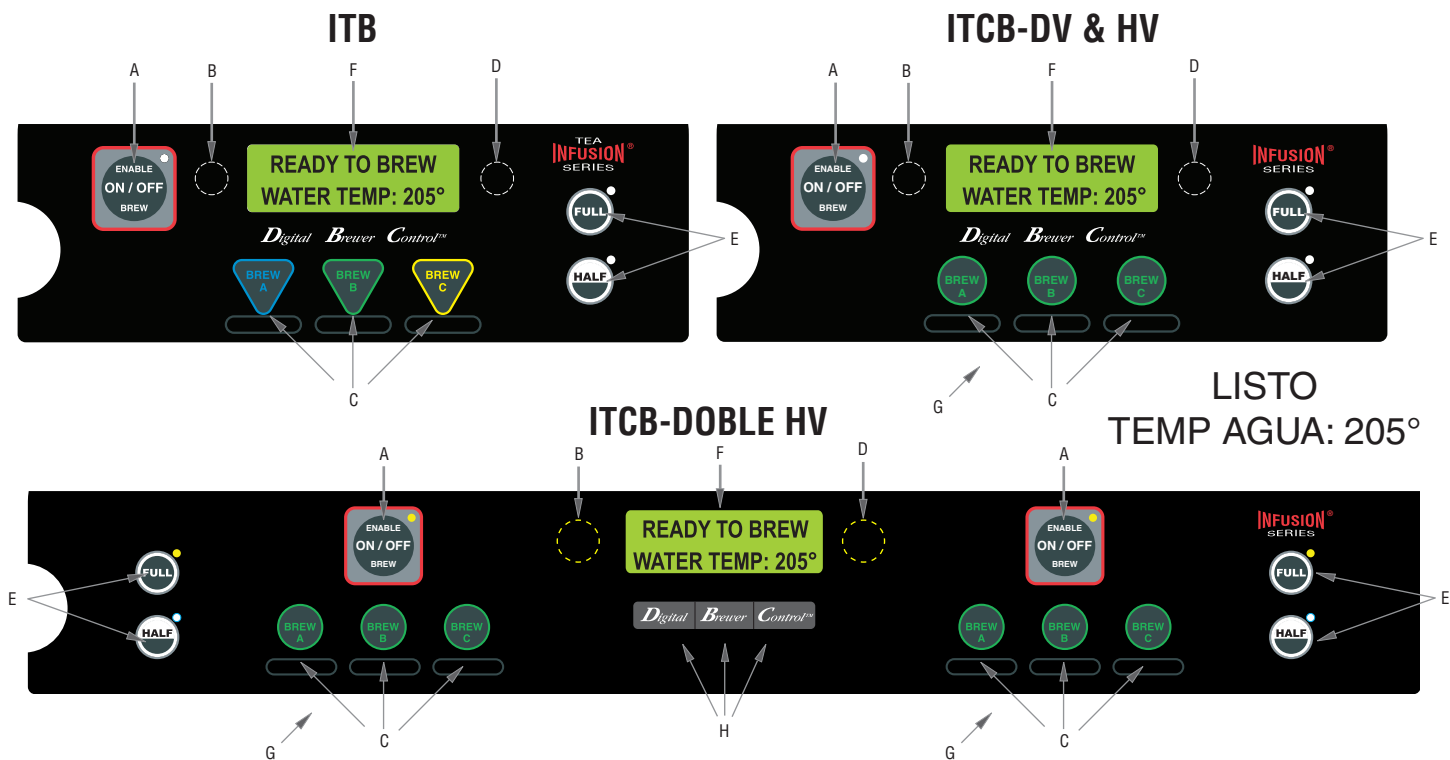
ITB

A B F D

ENABLE
ON / OFF
BREW

READY TO BREW
WATER TEMP: 205°

TEA
INFUSION®
SERIES

FULL

HALF

E

Digital Brewer Control™

BREW A
BREW B
BREW C

C

ITCB-DV & HV

A B F D

ENABLE
ON / OFF
BREW

READY TO BREW
WATER TEMP: 205°

INFUSION®
SERIES

FULL

HALF

E

Digital Brewer Control™

BREW A
BREW B
BREW C

G C

LISTO
TEMP AGUA: 205°

ITCB-DOBLE HV

A B F D A

E

FULL

HALF

ENABLE
ON / OFF
BREW

BREW A
BREW B
BREW C

READY TO BREW
WATER TEMP: 205°

Digital Brewer Control™

ENABLE
ON / OFF
BREW

BREW A
BREW B
BREW C

INFUSION®
SERIES

FULL

HALF

E

G C H G C